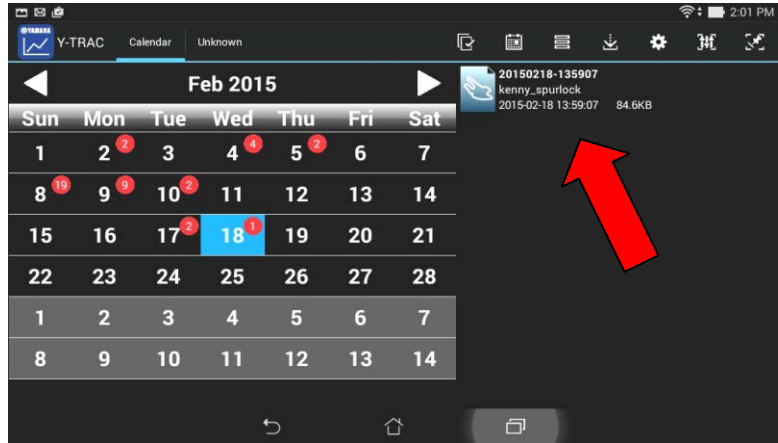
2:01 PM

YAMAHA Y-TRAC Calendar Unknown

Feb 2015

| Sun | Mon | Tue | Wed | Thu | Fri | Sat |
|---|---|---|---|---|---|---|
| 1 | 2 2 | 3 | 4 4 | 5 2 | 6 | 7 |
| 8 19 | 9 9 | 10 2 | 11 | 12 | 13 | 14 |
| 15 | 16 | 17 2 | 18 1 | 19 | 20 | 21 |
| 22 | 23 | 24 | 25 | 26 | 27 | 28 |
| 1 | 2 | 3 | 4 | 5 | 6 | 7 |
| 8 | 9 | 10 | 11 | 12 | 13 | 14 |

20150218-135907
kenny_spurlock
2015-02-18 13:59:07 84.6KB